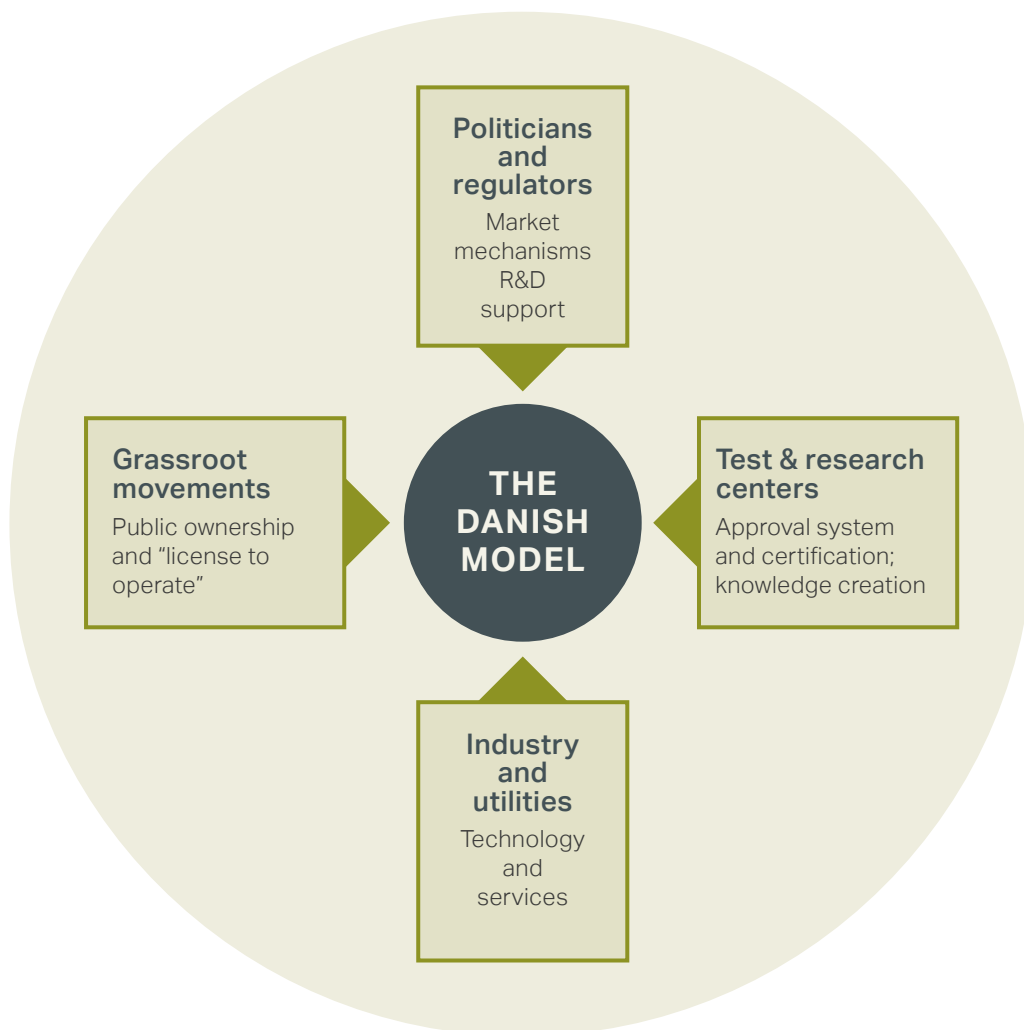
Politicians and regulators

Market mechanisms R&D support

Grassroot movements

Public ownership and “license to operate”

THE DANISH MODEL

Test & research centers

Approval system and certification; knowledge creation

Industry and utilities

Technology and services